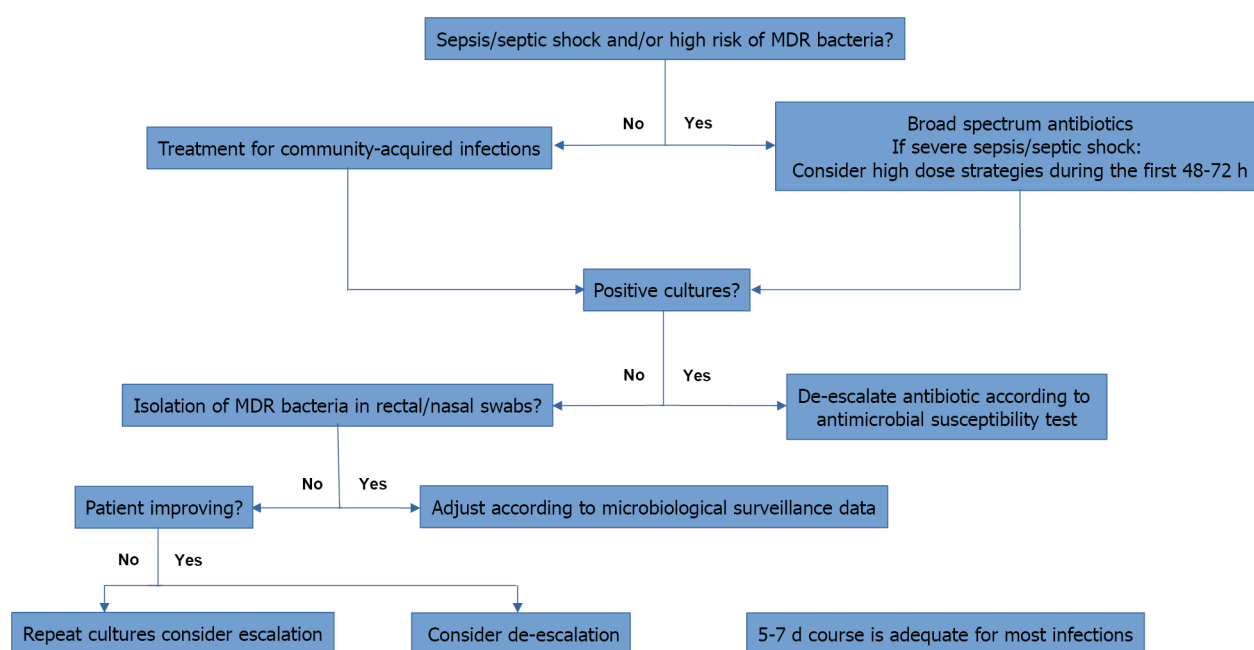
Sepsis/septic shock and/or high risk of MDR bacteria?

No

Yes

Treatment for community-acquired infections

Broad spectrum antibiotics
If severe sepsis/septic shock:
Consider high dose strategies during the first 48-72 h

Positive cultures?

No

Yes

Isolation of MDR bacteria in rectal/nasal swabs?

De-escalate antibiotic according to antimicrobial susceptibility test

No

Yes

Patient improving?

Adjust according to microbiological surveillance data

No

Yes

Repeat cultures consider escalation

Consider de-escalation

5-7 d course is adequate for most infections